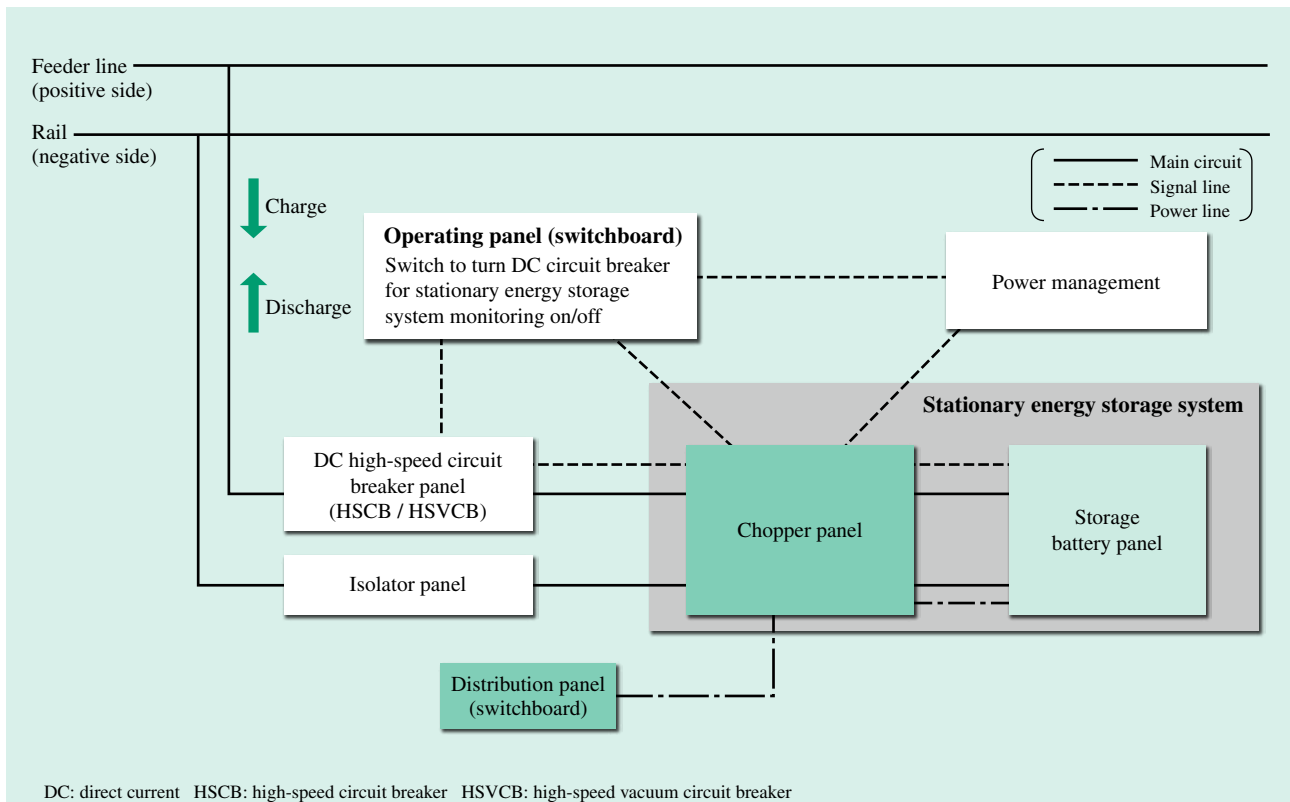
Feeder line
(positive side)

Rail
(negative side)

Main circuit
Signal line
Power line

Charge

Discharge

Operating panel (switchboard)
Switch to turn DC circuit breaker for stationary energy storage system monitoring on/off

Power management

Stationary energy storage system

DC high-speed circuit breaker panel
(HSCB / HSVCB)

Chopper panel

Storage battery panel

Isolator panel

Distribution panel
(switchboard)

DC: direct current HSCB: high-speed circuit breaker HSVCB: high-speed vacuum circuit breaker